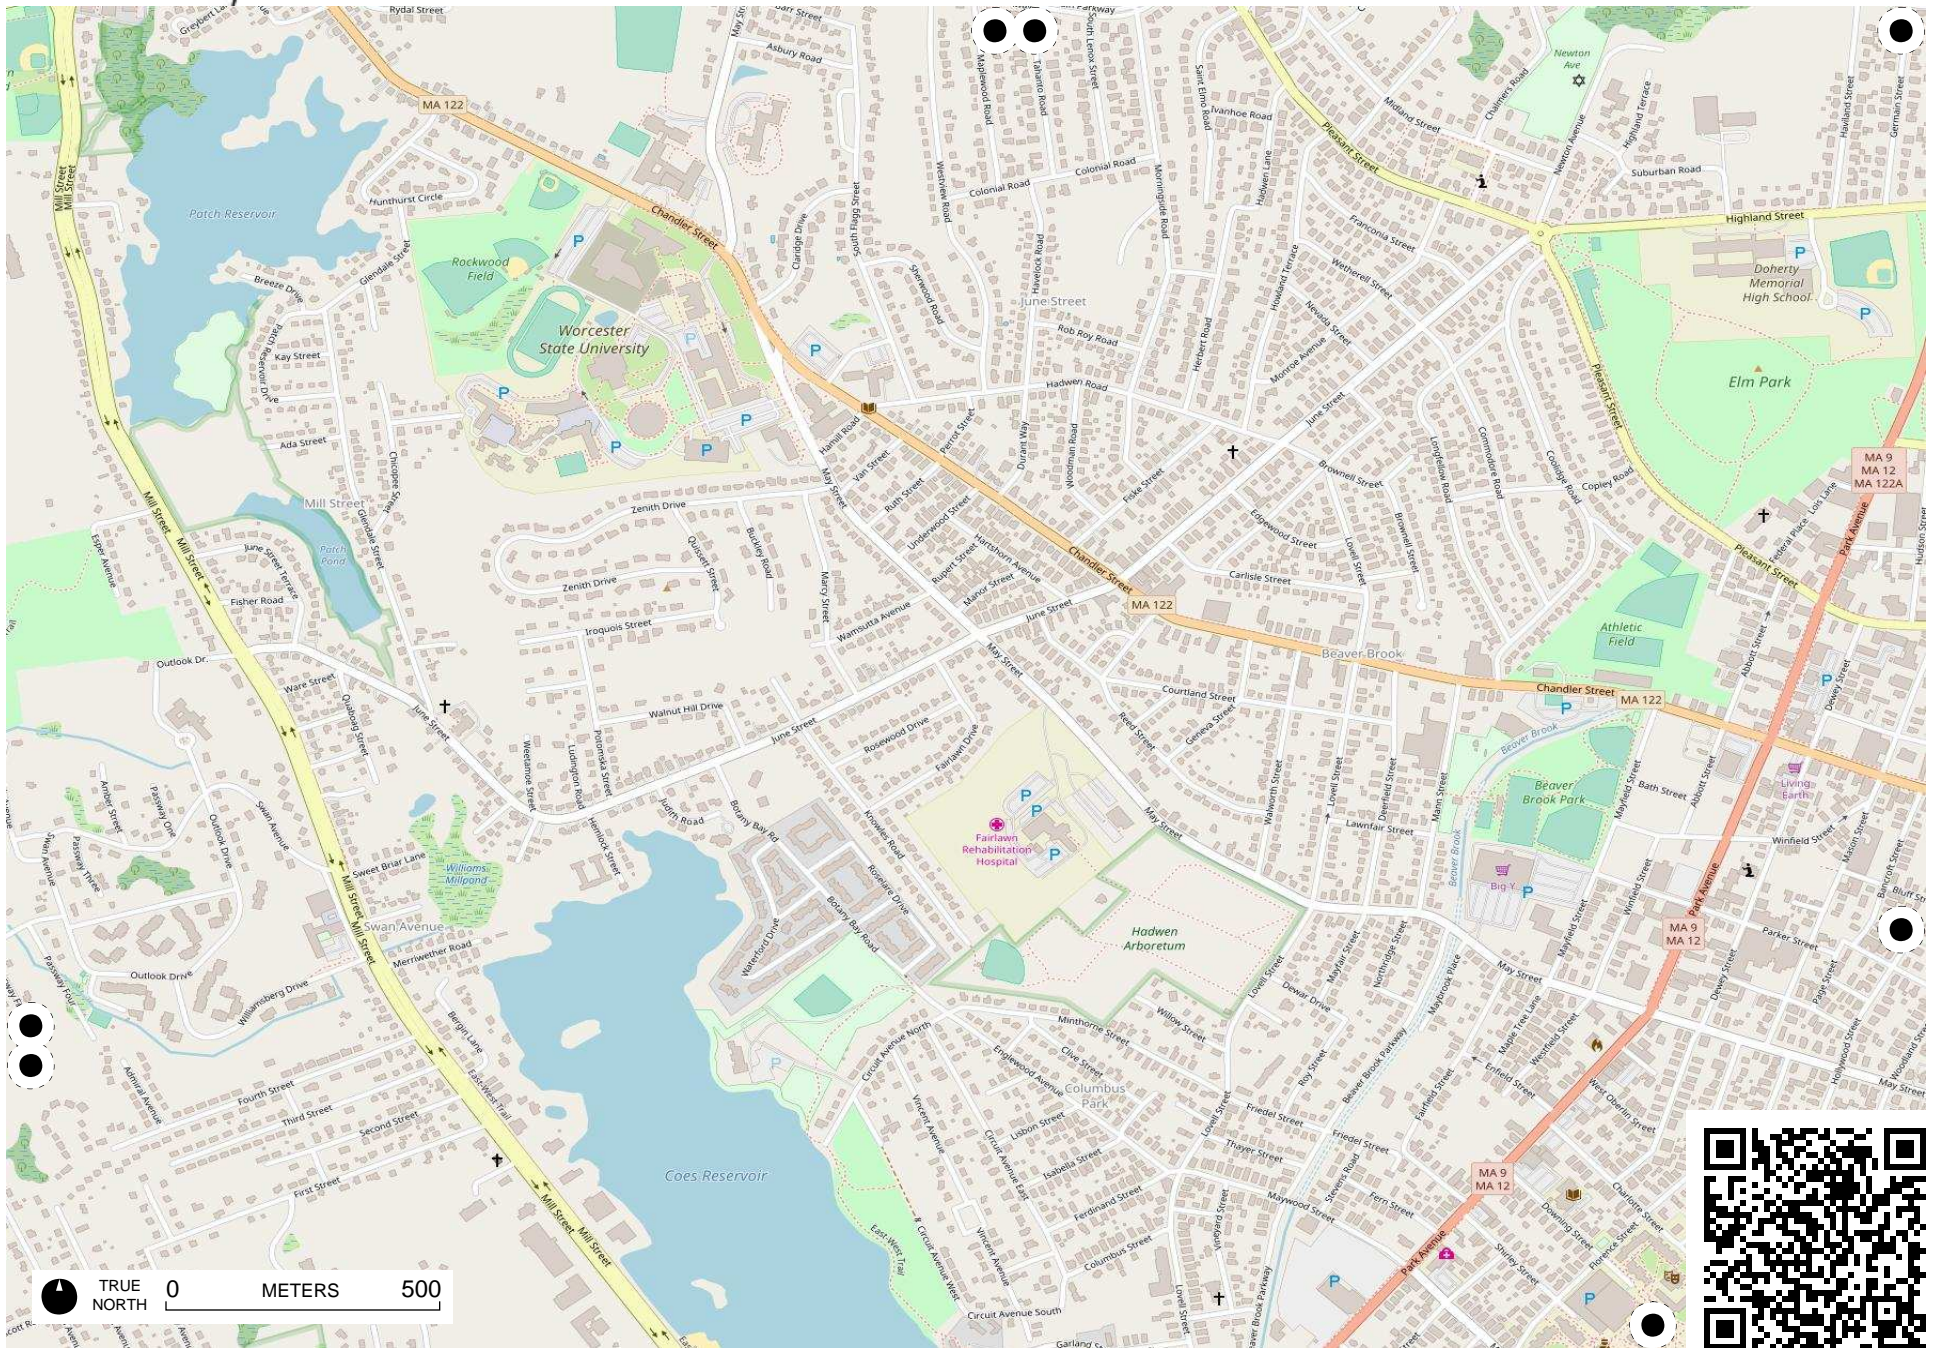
MA 122
Chandler Street
Patch Reservoir
Rockwood Field
Worcester State University
Mill Street
Patch Pond
June Street
Elm Park
Doherty Memorial High School
Highland Street
Pleasant Street
Newton Ave
MA 9
MA 12
MA 122A
Park Avenue
Athletic Field
Beaver Brook
Beaver Brook Park
Living Earth
Big Y
Fairlawn Rehabilitation Hospital
Hadwen Arboretum
Williams Millpond
Swan Avenue
Columbus Park
Coes Reservoir
Zenith Drive
Iroquois Street
Walnut Hill Drive
May Street
Hadwen Road
Colonial Road
Rob Roy Road
Outlook Dr.
Outlook Drive
Circuit Avenue North
Circuit Avenue South
Mill Street
TRUE NORTH
0
METERS
500